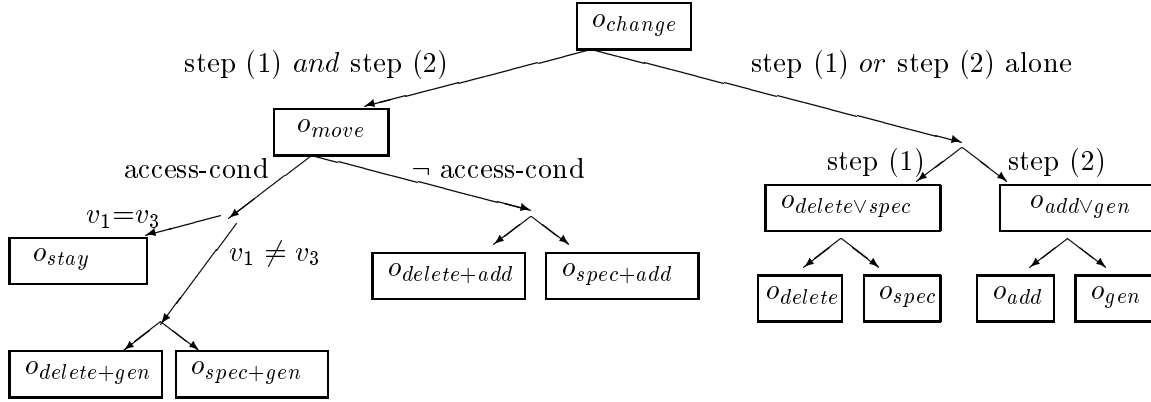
$o_{change}$

step (1) *and* step (2)

step (1) *or* step (2) alone

$o_{move}$

access-cond

$\neg$ access-cond

step (1)

step (2)

$o_{delete \vee spec}$

$o_{add \vee gen}$

$v_1 = v_3$

$o_{stay}$

$v_1 \neq v_3$

$o_{delete+add}$

$o_{spec+add}$

$o_{delete}$

$o_{spec}$

$o_{add}$

$o_{gen}$

$o_{delete+gen}$

$o_{spec+gen}$